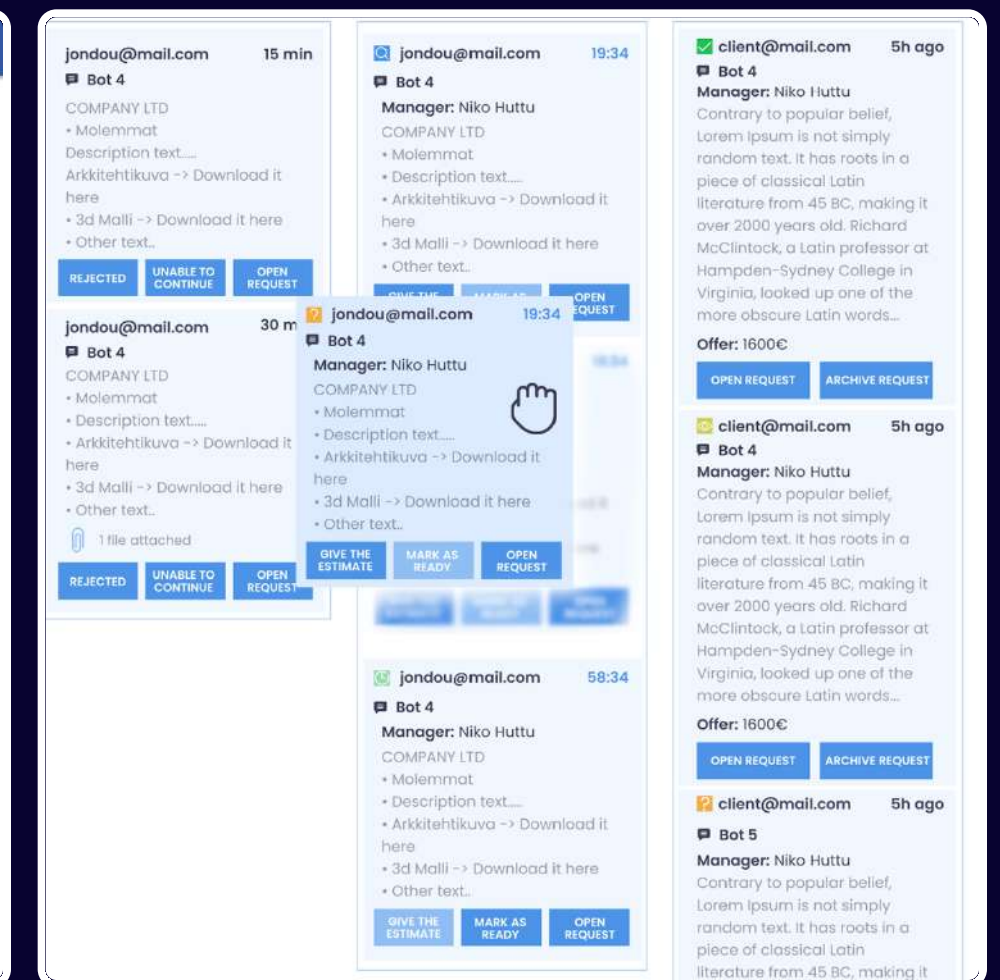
jondou@mail.com 15 min
Bot 4
COMPANY LTD
• Molemmat
Description text.....
Arkkitehtikuva -> Download it here
• 3d Malli -> Download it here
• Other text..
REJECTED
UNABLE TO CONTINUE
OPEN REQUEST

jondou@mail.com 30 m
Bot 4
COMPANY LTD
• Molemmat
• Description text.....
• Arkkitehtikuva -> Download it here
• 3d Malli -> Download it here
• Other text..
1 file attached
REJECTED
UNABLE TO CONTINUE
OPEN REQUEST

jondou@mail.com 19:34
Bot 4
Manager: Niko Huttu
COMPANY LTD
• Molemmat
• Description text.....
• Arkkitehtikuva -> Download it here
• 3d Malli -> Download it here
• Other text..
GIVE THE
MARK AS
OPEN REQUEST

jondou@mail.com 19:34
Bot 4
Manager: Niko Huttu
COMPANY LTD
• Molemmat
• Description text.....
• Arkkitehtikuva -> Download it here
• 3d Malli -> Download it here
• Other text..
GIVE THE ESTIMATE
MARK AS READY
OPEN REQUEST

jondou@mail.com 58:34
Bot 4
Manager: Niko Huttu
COMPANY LTD
• Molemmat
• Description text.....
• Arkkitehtikuva -> Download it here
• 3d Malli -> Download it here
• Other text..
GIVE THE ESTIMATE
MARK AS READY
OPEN REQUEST

client@mail.com 5h ago
Bot 4
Manager: Niko Huttu
Contrary to popular belief, Lorem Ipsum is not simply random text. It has roots in a piece of classical Latin literature from 45 BC, making it over 2000 years old. Richard McClintock, a Latin professor at Hampden-Sydney College in Virginia, looked up one of the more obscure Latin words...
Offer: 1600€
OPEN REQUEST
ARCHIVE REQUEST

client@mail.com 5h ago
Bot 4
Manager: Niko Huttu
Contrary to popular belief, Lorem Ipsum is not simply random text. It has roots in a piece of classical Latin literature from 45 BC, making it over 2000 years old. Richard McClintock, a Latin professor at Hampden-Sydney College in Virginia, looked up one of the more obscure Latin words...
Offer: 1600€
OPEN REQUEST
ARCHIVE REQUEST

client@mail.com 5h ago
Bot 5
Manager: Niko Huttu
Contrary to popular belief, Lorem Ipsum is not simply random text. It has roots in a piece of classical Latin literature from 45 BC, making it